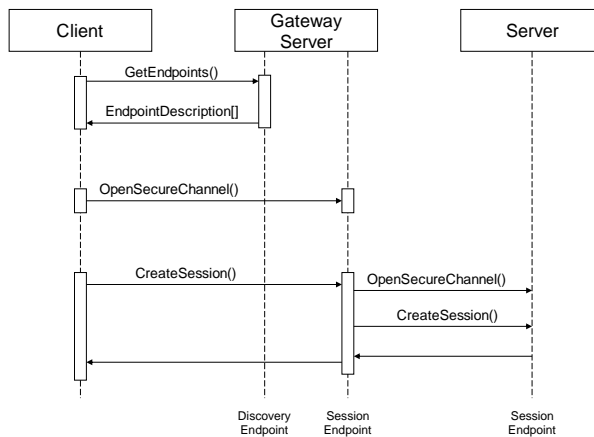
Client

Gateway Server

Server

GetEndpoints()

EndpointDescription[]

OpenSecureChannel()

CreateSession()

OpenSecureChannel()

CreateSession()

Discovery Endpoint

Session Endpoint

Session Endpoint